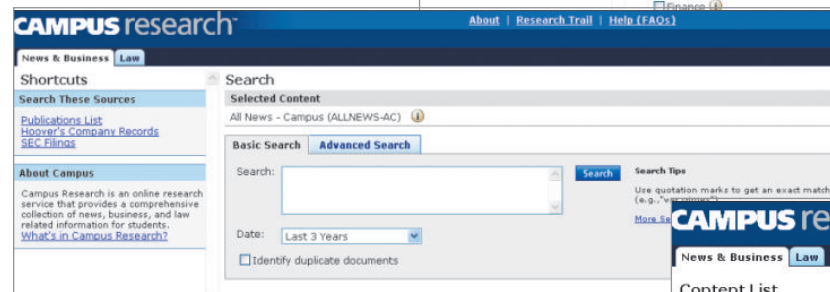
CAMPUS research™

Finance

About | Research Trail | Help (FAQs)

News & Business | Law

Shortcuts

Search These Sources

Publications List
Hoover's Company Records
SEC Filings

About Campus

Campus Research is an online research service that provides a comprehensive collection of news, business, and law related information for students.
What's in Campus Research?

Search

Selected Content

All News - Campus (ALLNEWS-AC)

Basic Search | Advanced Search

Search:

Search

Search Tips

Use quotation marks to get an exact match (e.g., "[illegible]")

More Se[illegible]

Date: Last 3 Years

Identify duplicate documents

CAMPUS re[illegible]

News & Business | Law

Content List